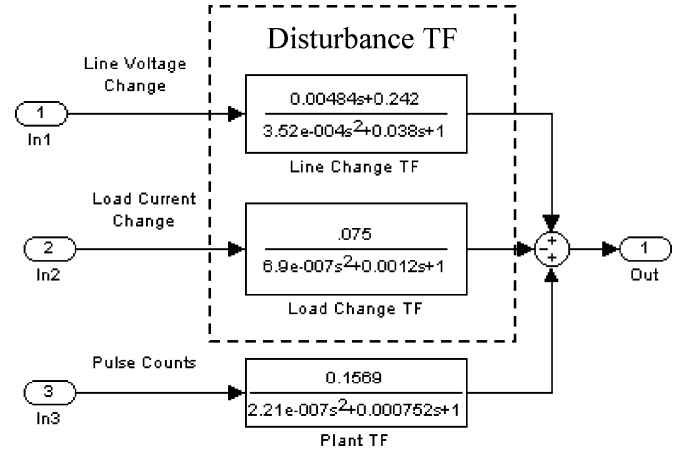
Disturbance TF

Line Voltage Change

1
In1

$\frac{0.00484s+0.242}{3.52e\text{-}004s^2+0.038s+1}$

Line Change TF

Load Current Change

2
In2

$\frac{.075}{6.9e\text{-}007s^2+0.0012s+1}$

Load Change TF

+
+
+

1
Out

Pulse Counts

3
In3

$\frac{0.1569}{2.21e\text{-}007s^2+0.000752s+1}$

Plant TF